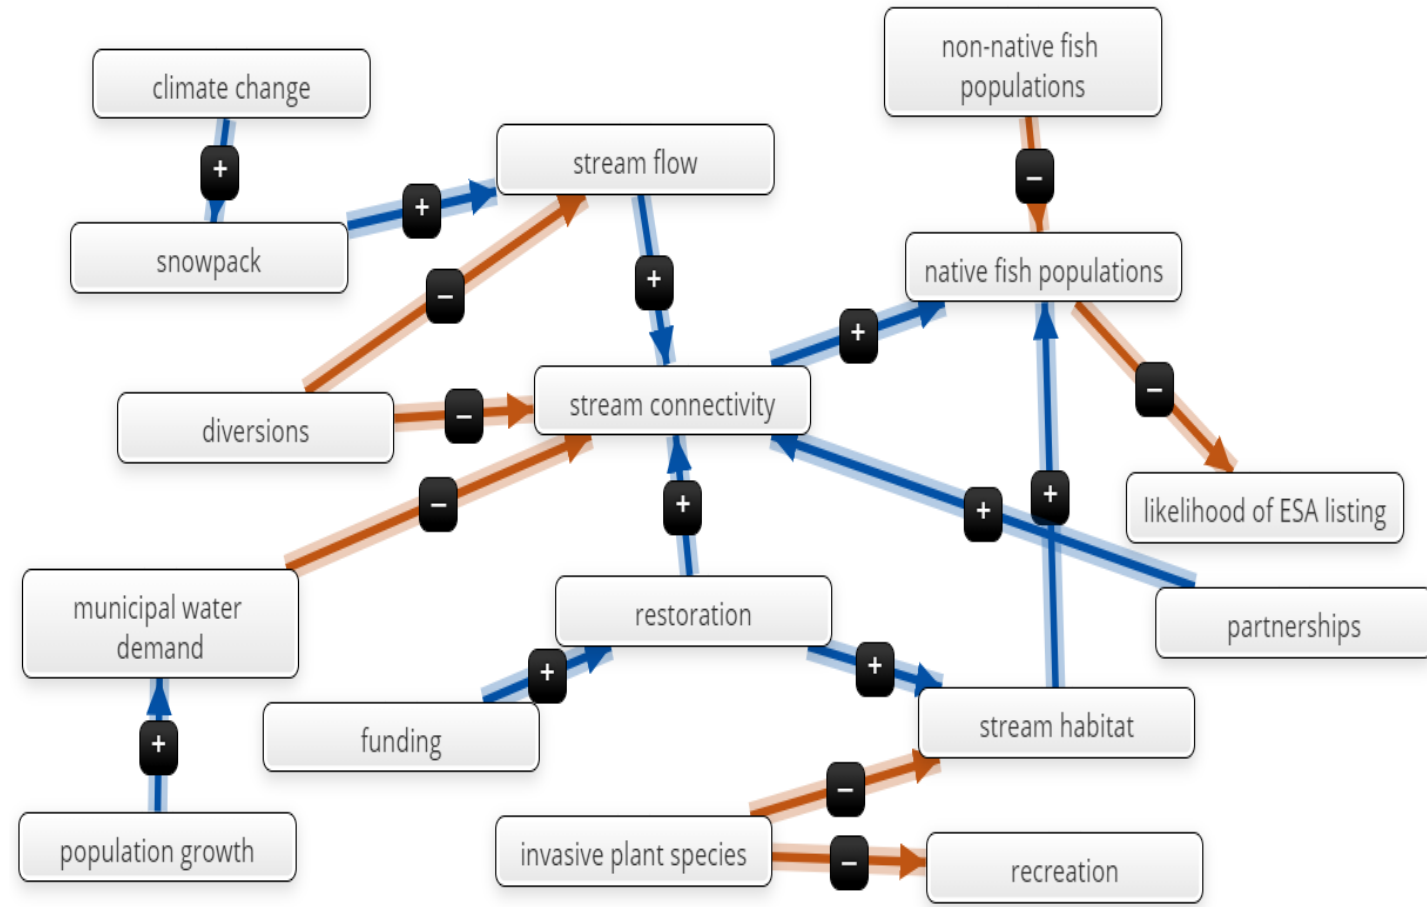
climate change

+

snowpack

+

stream flow

non-native fish populations

−

native fish populations

−

+

+

diversions

−

stream connectivity

−

likelihood of ESA listing

−

+

+

+

municipal water demand

restoration

partnerships

+

+

+

funding

stream habitat

−

population growth

invasive plant species

−

recreation